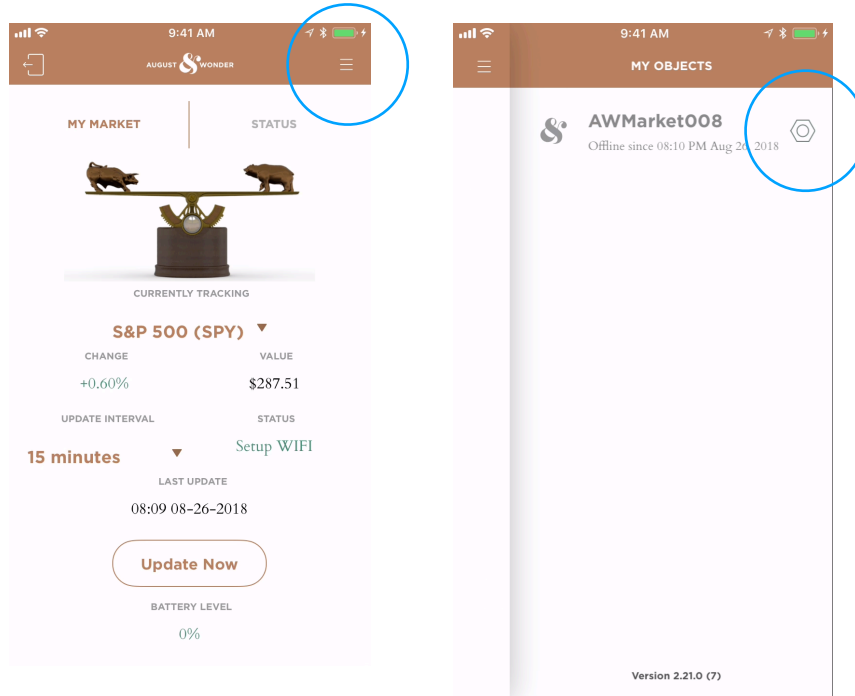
9:41 AM

AUGUST & WONDER

MY MARKET

STATUS

CURRENTLY TRACKING

S&P 500 (SPY)

CHANGE

VALUE

+0.60%

$287.51

UPDATE INTERVAL

STATUS

15 minutes

Setup WIFI

LAST UPDATE

08:09 08-26-2018

Update Now

BATTERY LEVEL

0%

9:41 AM

MY OBJECTS

AWMarket008

Offline since 08:10 PM Aug 26, 2018

Version 2.21.0 (7)